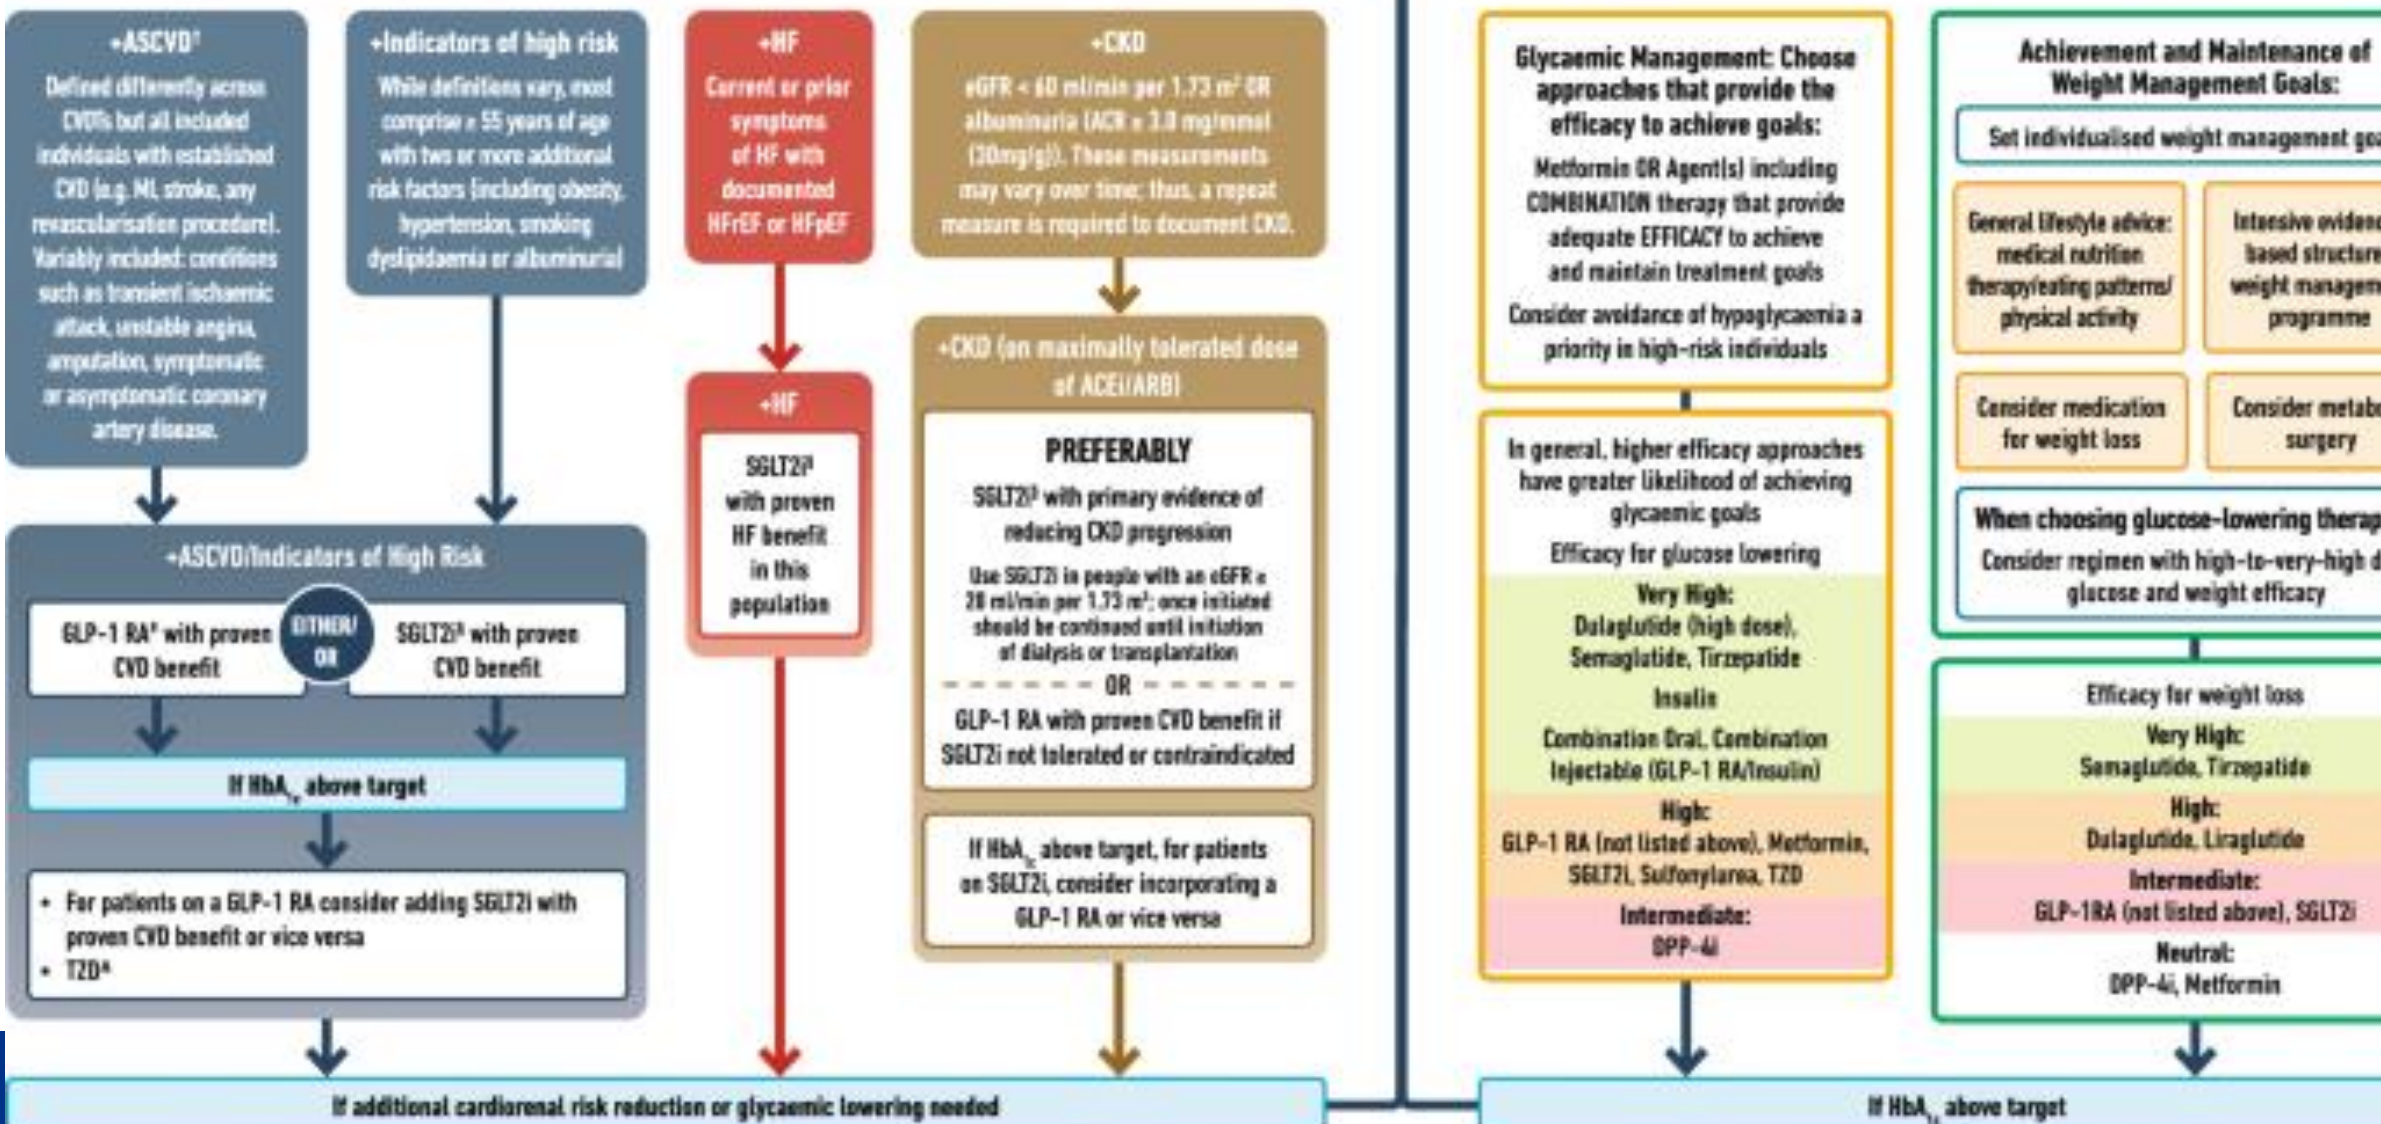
+ASCVD¹
Defined differently across CVOTs but all included individuals with established CVD (e.g. MI, stroke, any revascularisation procedure). Variably included: conditions such as transient ischaemic attack, unstable angina, amputation, symptomatic or asymptomatic coronary artery disease.

+Indicators of high risk
While definitions vary, most comprise ≥ 55 years of age with two or more additional risk factors (including obesity, hypertension, smoking dyslipidaemia or albuminuria)

+HF
Current or prior symptoms of HF with documented HFrEF or HFpEF

+CKD
eGFR < 60 ml/min per 1.73 m² OR albuminuria (ACR ≥ 3.0 mg/mmol [30mg/g]). These measurements may vary over time; thus, a repeat measure is required to document CKD.

+CKD (on maximally tolerated dose of ACEi/ARB)

PREFERABLY
SGLT2i³ with primary evidence of reducing CKD progression
Use SGLT2i in people with an eGFR ≥ 20 ml/min per 1.73 m²; once initiated should be continued until initiation of dialysis or transplantation
OR
GLP-1 RA with proven CVD benefit if SGLT2i not tolerated or contraindicated

If HbA$_{1c}$ above target, for patients on SGLT2i, consider incorporating a GLP-1 RA or vice versa

+HF
SGLT2i³ with proven HF benefit in this population

+ASCVD/Indicators of High Risk
GLP-1 RA² with proven CVD benefit
EITHER/OR
SGLT2i³ with proven CVD benefit
If HbA$_{1c}$ above target
• For patients on a GLP-1 RA consider adding SGLT2i with proven CVD benefit or vice versa
• TZD⁴

If additional cardiorenal risk reduction or glycaemic lowering needed

Glycaemic Management: Choose approaches that provide the efficacy to achieve goals:
Metformin OR Agent(s) including COMBINATION therapy that provide adequate EFFICACY to achieve and maintain treatment goals
Consider avoidance of hypoglycaemia a priority in high-risk individuals

In general, higher efficacy approaches have greater likelihood of achieving glycaemic goals
Efficacy for glucose lowering
Very High:
Dulaglutide (high dose), Semaglutide, Tirzepatide
Insulin
Combination Oral, Combination Injectable (GLP-1 RA/Insulin)
High:
GLP-1 RA (not listed above), Metformin, SGLT2i, Sulfonylurea, TZD
Intermediate:
DPP-4i

Achievement and Maintenance of Weight Management Goals:
Set individualised weight management go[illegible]
General lifestyle advice: medical nutrition therapy/eating patterns/ physical activity
Intensive eviden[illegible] based structure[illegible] weight managem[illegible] programme
Consider medication for weight loss
Consider metab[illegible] surgery
When choosing glucose-lowering therap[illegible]
Consider regimen with high-to-very-high d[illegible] glucose and weight efficacy

Efficacy for weight loss
Very High:
Semaglutide, Tirzepatide
High:
Dulaglutide, Liraglutide
Intermediate:
GLP-1RA (not listed above), SGLT2i
Neutral:
DPP-4i, Metformin

If HbA$_{1c}$ above target